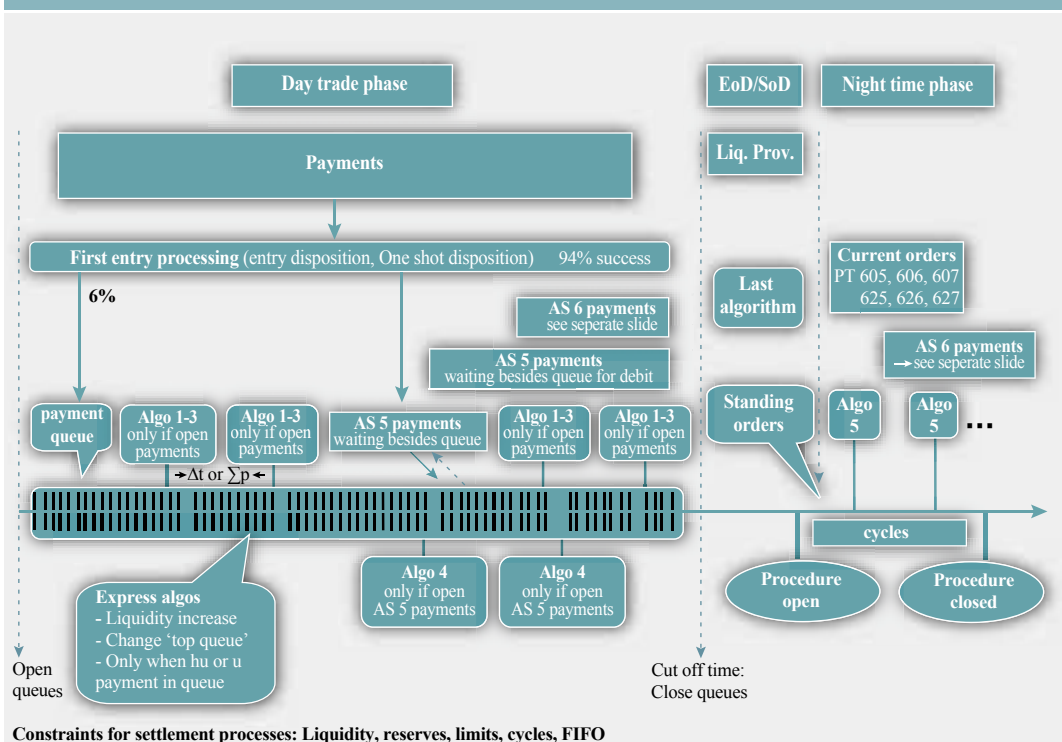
Day trade phase

EoD/SoD

Night time phase

Payments

Liq. Prov.

First entry processing (entry disposition, One shot disposition) 94% success

6%

Last algorithm

Current orders
PT 605, 606, 607
625, 626, 627

AS 6 payments
see seperate slide

AS 5 payments
waiting besides queue for debit

AS 6 payments
→ see seperate slide

payment queue

Algo 1-3
only if open payments

Algo 1-3
only if open payments

AS 5 payments
waiting besides queue

Algo 1-3
only if open payments

Algo 1-3
only if open payments

Standing orders

Algo 5

Algo 5

...

→Δt or $\sum p$←

cycles

Algo 4
only if open AS 5 payments

Algo 4
only if open AS 5 payments

Procedure open

Procedure closed

Express algos
- Liquidity increase
- Change 'top queue'
- Only when hu or u payment in queue

Open queues

Cut off time:
Close queues

Constraints for settlement processes: Liquidity, reserves, limits, cycles, FIFO